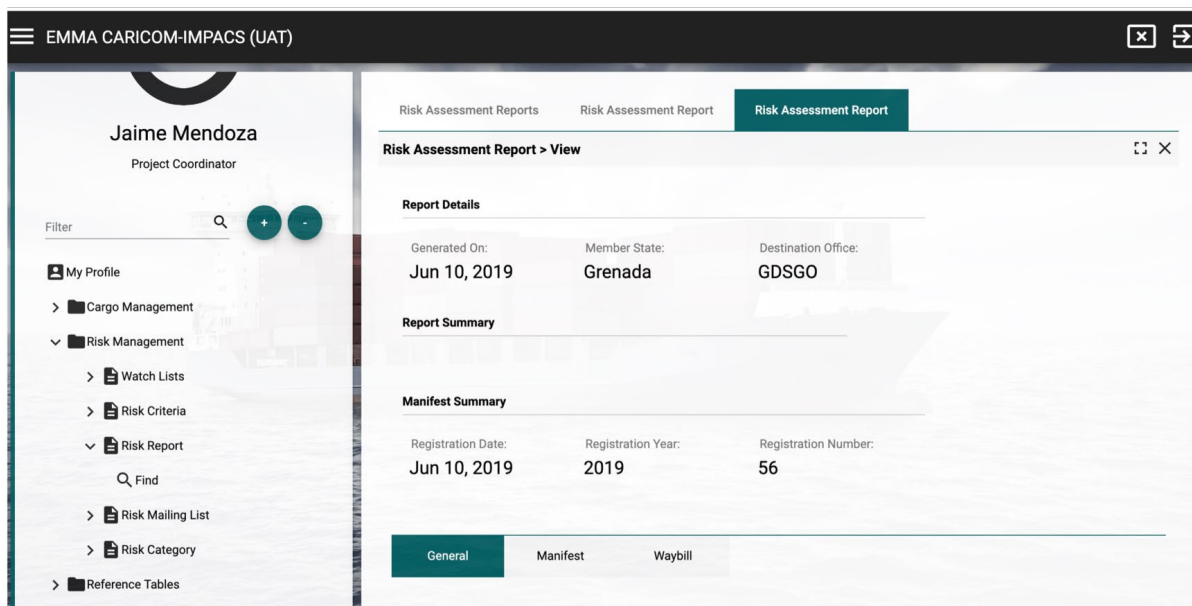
EMMA CARICOM-IMPACS (UAT)

Jaime Mendoza
Project Coordinator

Filter

+ -

My Profile
Cargo Management
Risk Management
Watch Lists
Risk Criteria
Risk Report
Find
Risk Mailing List
Risk Category
Reference Tables

Risk Assessment Reports | Risk Assessment Report | Risk Assessment Report

Risk Assessment Report > View

Report Details

Generated On:
Jun 10, 2019

Member State:
Grenada

Destination Office:
GDSGO

Report Summary

Manifest Summary

Registration Date:
Jun 10, 2019

Registration Year:
2019

Registration Number:
56

General | Manifest | Waybill